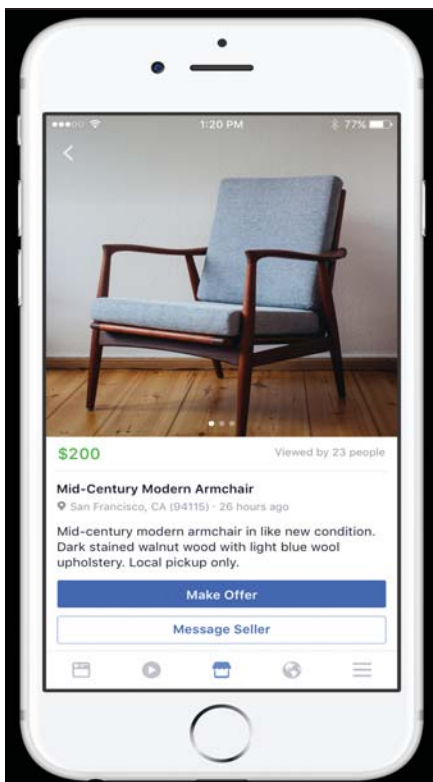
1:20 PM
77%

$200
Viewed by 23 people

Mid-Century Modern Armchair
San Francisco, CA (94115) · 26 hours ago

Mid-century modern armchair in like new condition. Dark stained walnut wood with light blue wool upholstery. Local pickup only.

Make Offer
Message Seller